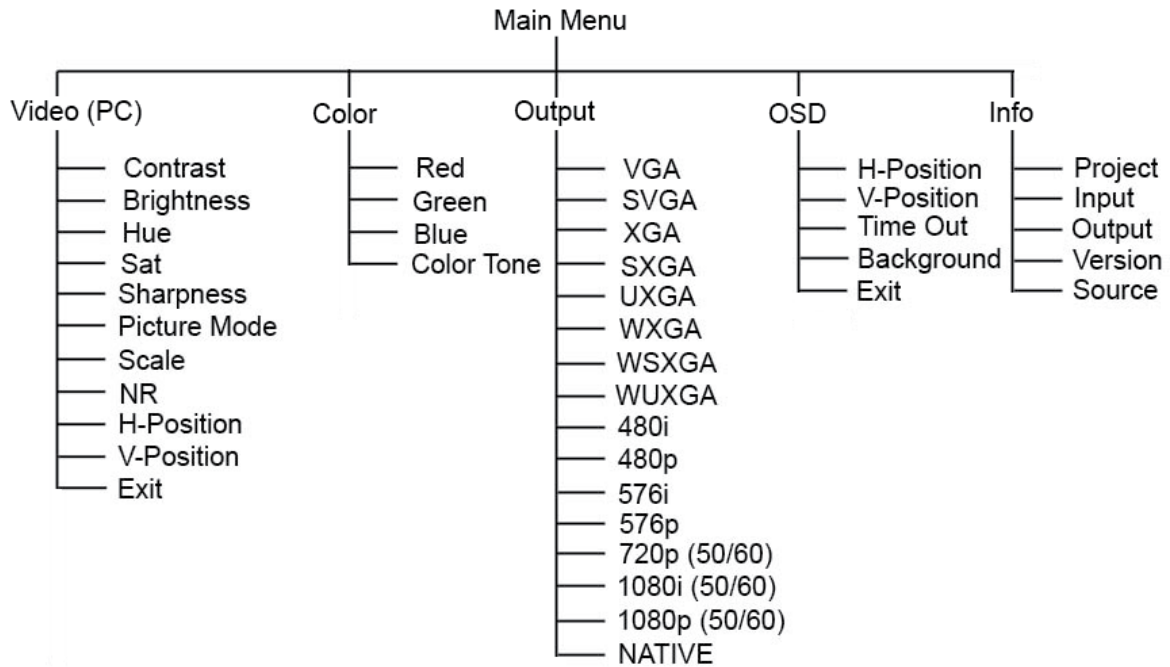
Main Menu

Video (PC)
Contrast
Brightness
Hue
Sat
Sharpness
Picture Mode
Scale
NR
H-Position
V-Position
Exit

Color
Red
Green
Blue
Color Tone

Output
VGA
SVGA
XGA
SXGA
UXGA
WXGA
WSXGA
WUXGA
480i
480p
576i
576p
720p (50/60)
1080i (50/60)
1080p (50/60)
NATIVE

OSD
H-Position
V-Position
Time Out
Background
Exit

Info
Project
Input
Output
Version
Source